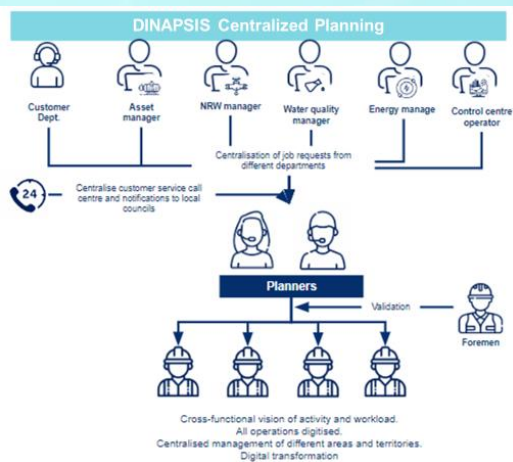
DINAPSIS Centralized Planning

Customer Dept.

Asset manager

NRW manager

Water quality manager

Energy manage

Control centre operator

Centralisation of job requests from different departments

24

Centralise customer service call centre and notifications to local councils

Planners

Validation

Foremen

Cross-functional vision of activity and workload.
All operations digitised.
Centralised management of different areas and territories.
Digital transformation